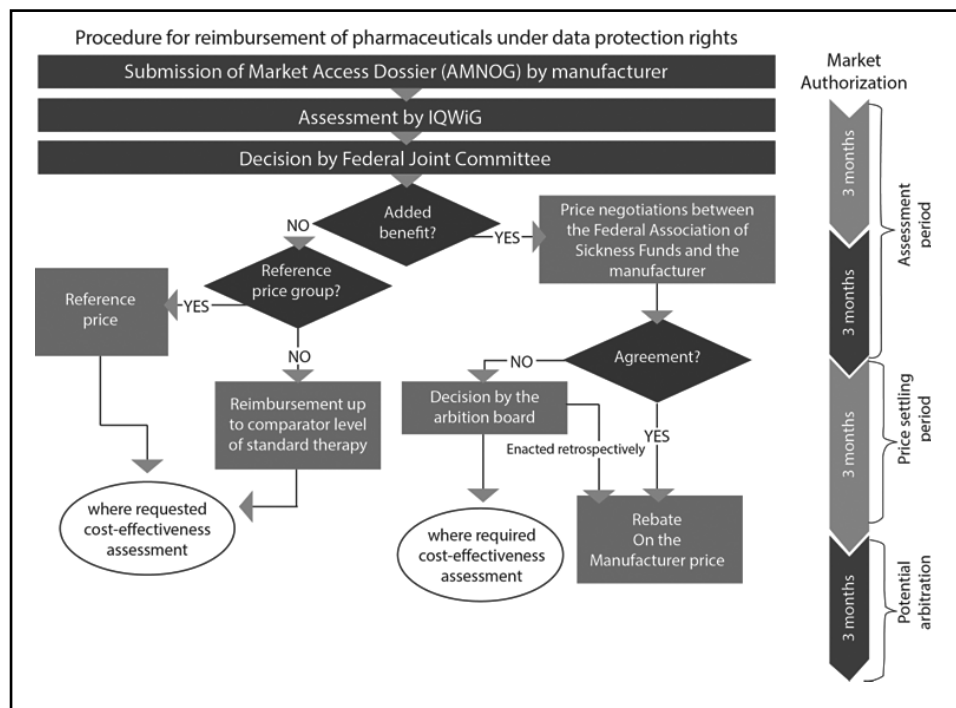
Procedure for reimbursement of pharmaceuticals under data protection rights

Submission of Market Access Dossier (AMNOG) by manufacturer

Assessment by IQWiG

Decision by Federal Joint Committee

Added benefit?

NO

YES

Price negotiations between the Federal Association of Sickness Funds and the manufacturer

Reference price group?

YES

Reference price

NO

Reimbursement up to comparator level of standard therapy

where requested cost-effectiveness assessment

Agreement?

NO

Decision by the arbition board

Enacted retrospectively

YES

where required cost-effectiveness assessment

Rebate On the Manufacturer price

Market Authorization

3 months

3 months

Assessment period

3 months

Price settling period

3 months

Potential arbitration